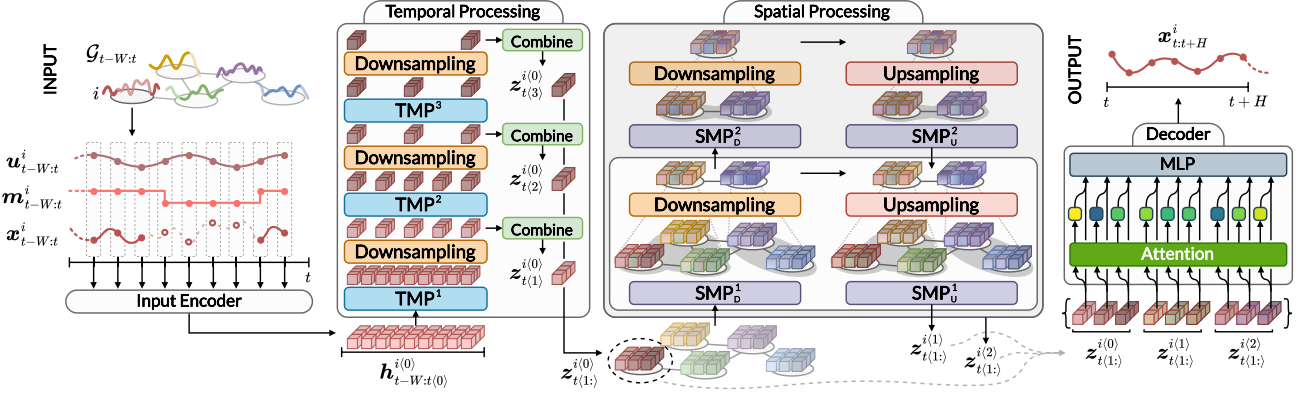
INPUT

$\mathcal{G}_{t-W:t}$

$i$

$\boldsymbol{u}^i_{t-W:t}$

$\boldsymbol{m}^i_{t-W:t}$

$\boldsymbol{x}^i_{t-W:t}$

$t$

Input Encoder

Temporal Processing

Combine

Downsampling

$\boldsymbol{z}^{i\langle 0\rangle}_{t\langle 3\rangle}$

TMP$^3$

Combine

Downsampling

$\boldsymbol{z}^{i\langle 0\rangle}_{t\langle 2\rangle}$

TMP$^2$

Combine

Downsampling

$\boldsymbol{z}^{i\langle 0\rangle}_{t\langle 1\rangle}$

TMP$^1$

$\boldsymbol{h}^{i\langle 0\rangle}_{t-W:t\langle 0\rangle}$

Spatial Processing

Downsampling

Upsampling

SMP$^2_D$

SMP$^2_U$

Downsampling

Upsampling

SMP$^1_D$

SMP$^1_U$

$\boldsymbol{z}^{i\langle 0\rangle}_{t\langle 1:\rangle}$

$\boldsymbol{z}^{i\langle 1\rangle}_{t\langle 1:\rangle}$

$\boldsymbol{z}^{i\langle 2\rangle}_{t\langle 1:\rangle}$

OUTPUT

$\boldsymbol{x}^i_{t:t+H}$

$t$

$t+H$

Decoder

MLP

Attention

$\boldsymbol{z}^{i\langle 0\rangle}_{t\langle 1:\rangle}$

$\boldsymbol{z}^{i\langle 1\rangle}_{t\langle 1:\rangle}$

$\boldsymbol{z}^{i\langle 2\rangle}_{t\langle 1:\rangle}$